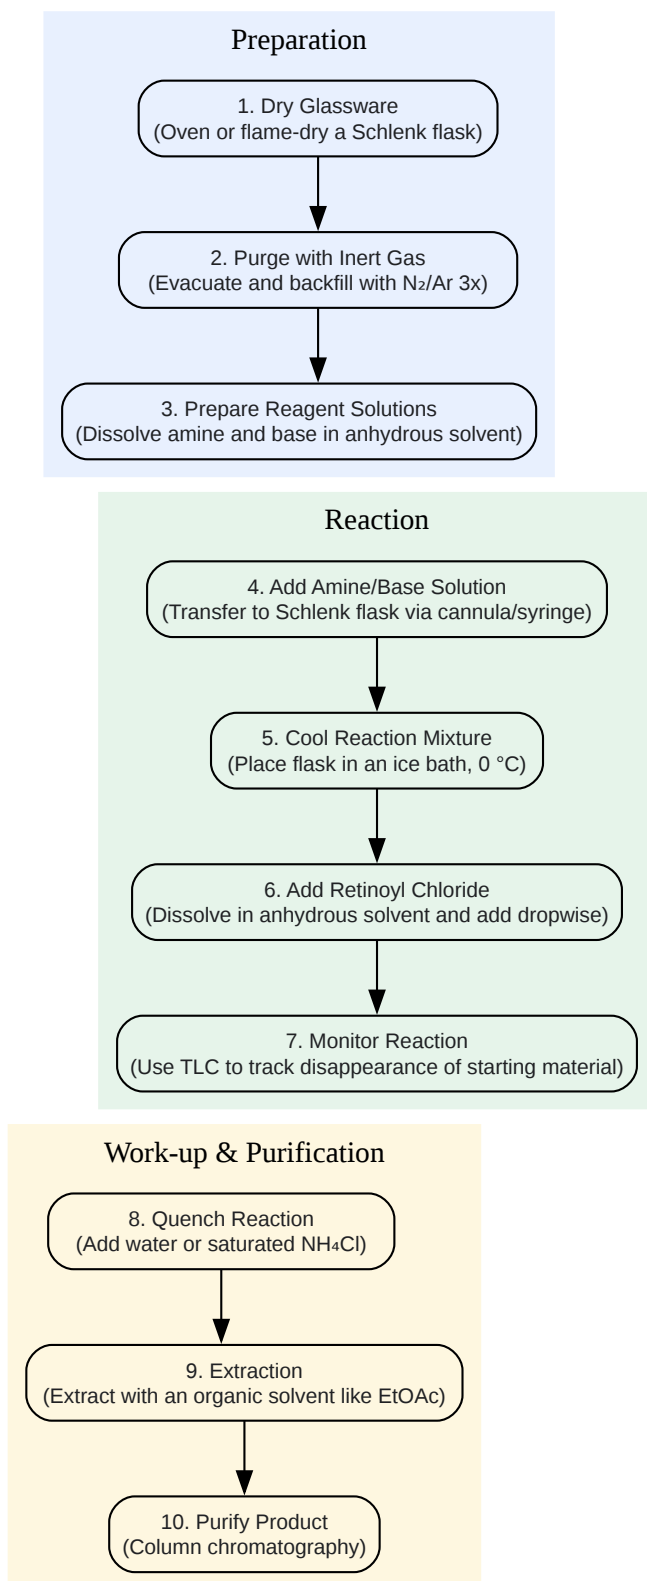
Preparation

1. Dry Glassware
(Oven or flame-dry a Schlenk flask)

2. Purge with Inert Gas
(Evacuate and backfill with $N_2$/Ar 3x)

3. Prepare Reagent Solutions
(Dissolve amine and base in anhydrous solvent)

Reaction

4. Add Amine/Base Solution
(Transfer to Schlenk flask via cannula/syringe)

5. Cool Reaction Mixture
(Place flask in an ice bath, 0 °C)

6. Add Retinoyl Chloride
(Dissolve in anhydrous solvent and add dropwise)

7. Monitor Reaction
(Use TLC to track disappearance of starting material)

Work-up & Purification

8. Quench Reaction
(Add water or saturated $NH_4Cl$)

9. Extraction
(Extract with an organic solvent like EtOAc)

10. Purify Product
(Column chromatography)